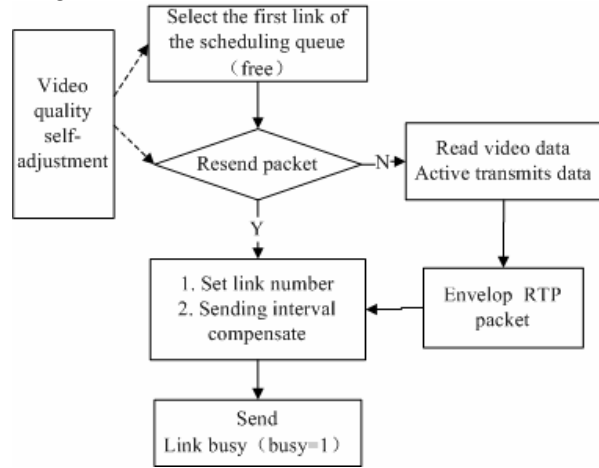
Video quality self-adjustment

Select the first link of the scheduling queue （free）

Resend packet

N

Read video data
Active transmits data

Y

1. Set link number
2. Sending interval compensate

Envelop RTP packet

Send
Link busy（busy=1）